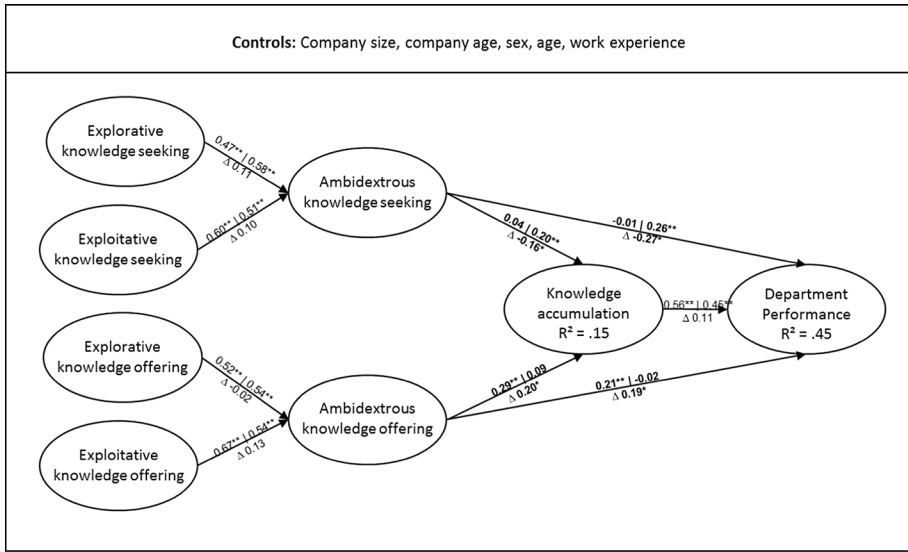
**Controls:** Company size, company age, sex, age, work experience

Explorative knowledge seeking

0.47** | 0.58**
Δ 0.11

Exploitative knowledge seeking

0.60** | 0.51**
Δ 0.10

Ambidextrous knowledge seeking

0.04 | 0.20**
Δ -0.16*

-0.01 | 0.26**
Δ -0.27*

Knowledge accumulation
R² = .15

0.56** | 0.45**
Δ 0.11

Department Performance
R² = .45

Explorative knowledge offering

0.52** | 0.54**
Δ -0.02

Exploitative knowledge offering

0.67** | 0.54**
Δ 0.13

Ambidextrous knowledge offering

0.29** | 0.09
Δ 0.20*

0.21** | -0.02
Δ 0.19*